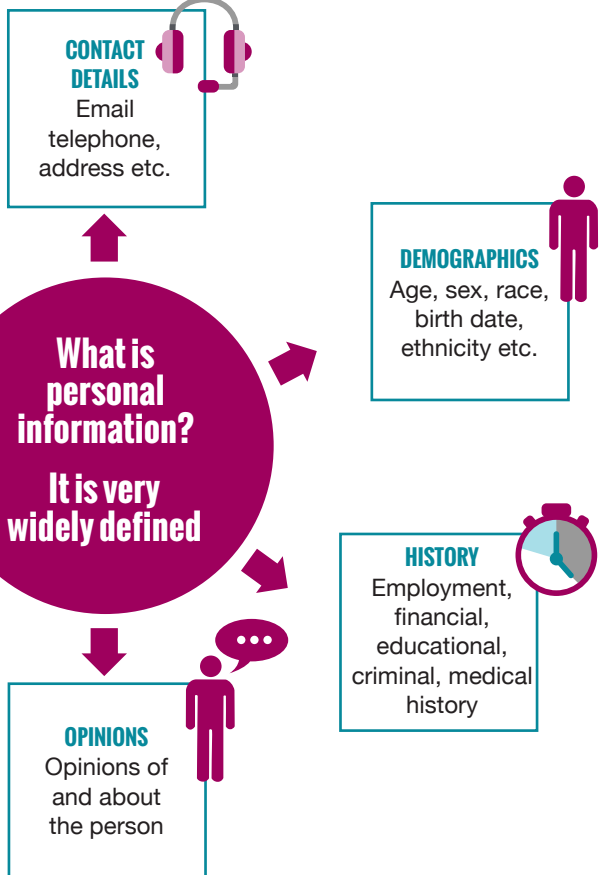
CONTACT DETAILS
Email telephone, address etc.

DEMOGRAPHICS
Age, sex, race, birth date, ethnicity etc.

What is personal information?

It is very widely defined

HISTORY
Employment, financial, educational, criminal, medical history

OPINIONS
Opinions of and about the person